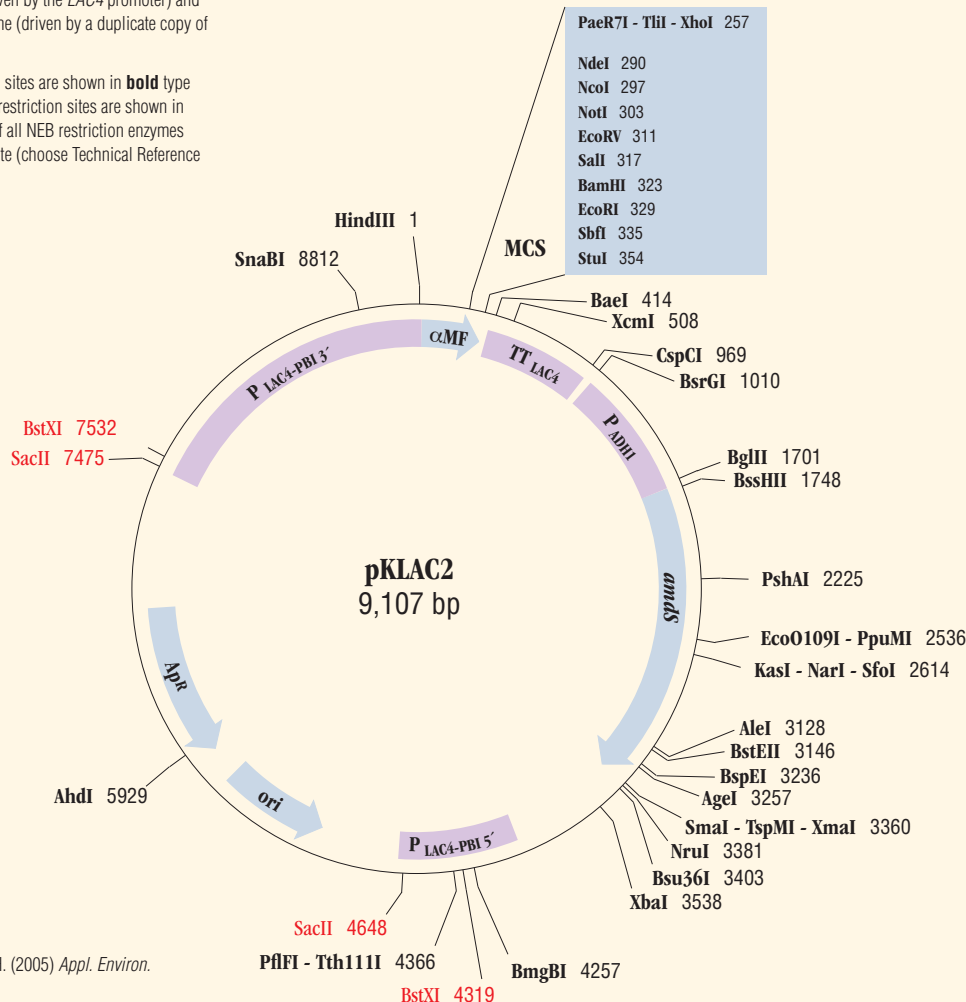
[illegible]ven by the *LAC4* promoter) and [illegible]ne (driven by a duplicate copy of

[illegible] sites are shown in **bold** type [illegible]restriction sites are shown in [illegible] all NEB restriction enzymes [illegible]te (choose Technical Reference

PaeR7I - TliI - XhoI 257
NdeI 290
NcoI 297
NotI 303
EcoRV 311
SalI 317
BamHI 323
EcoRI 329
SbfI 335
StuI 354

MCS
HindIII 1
SnaBI 8812
BaeI 414
XcmI 508
CspCI 969
BsrGI 1010
BglII 1701
BssHII 1748
PshAI 2225
EcoO109I - PpuMI 2536
KasI - NarI - SfoI 2614
AleI 3128
BstEII 3146
BspEI 3236
AgeI 3257
SmaI - TspMI - XmaI 3360
NruI 3381
Bsu36I 3403
XbaI 3538
BmgBI 4257
BstXI 4319
PflFI - Tth111I 4366
SacII 4648
AhdI 5929
BstXI 7532
SacII 7475

$\alpha$MF
TT LAC4
P ADH1
P LAC4-PBI 3´
*amdS*
pKLAC2
9,107 bp
ApR
ori
P LAC4-PBI 5´

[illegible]l. (2005) *Appl. Environ.*